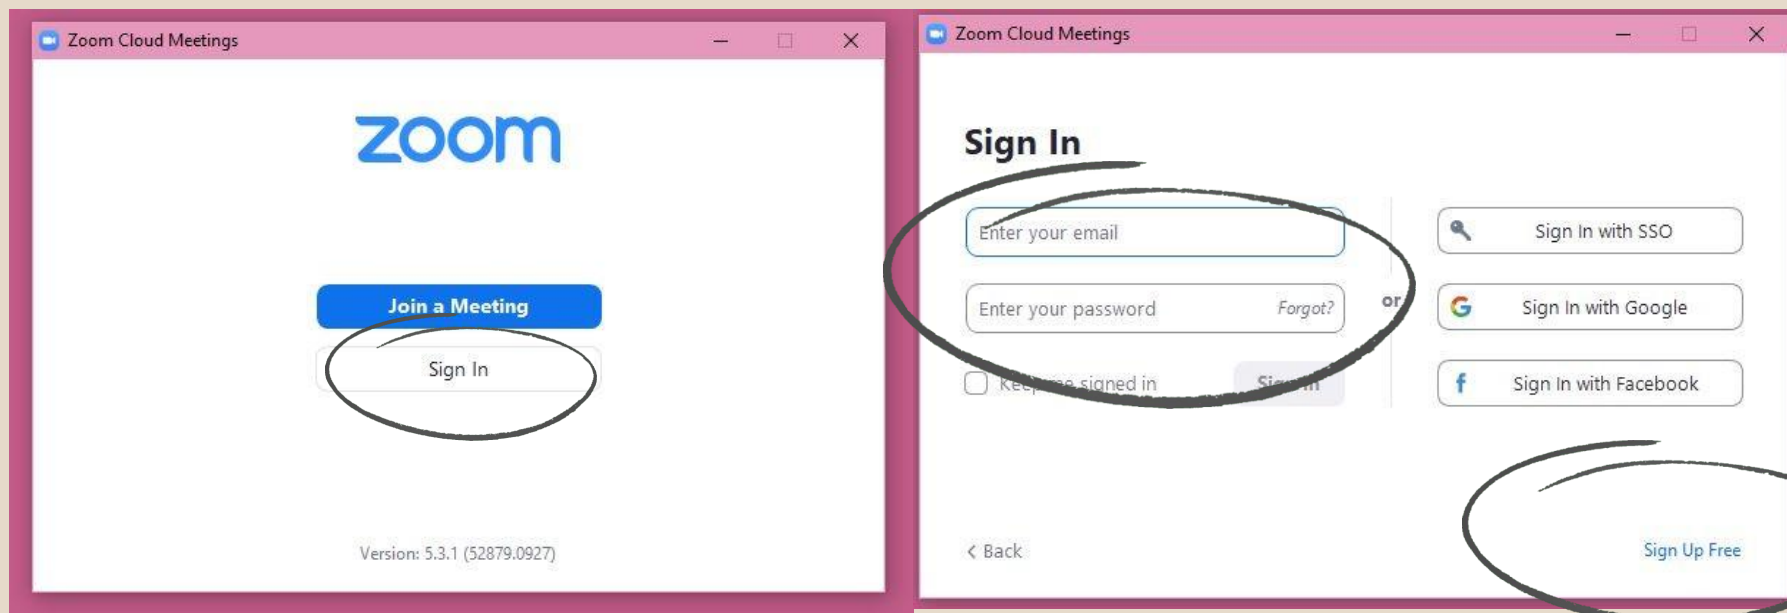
Zoom Cloud Meetings

zoom

Join a Meeting

Sign In

Version: 5.3.1 (52879.0927)

Zoom Cloud Meetings

Sign In

Enter your email

Enter your password Forgot?

Keep me signed in

Sign In

or

Sign In with SSO

Sign In with Google

Sign In with Facebook

< Back

Sign Up Free